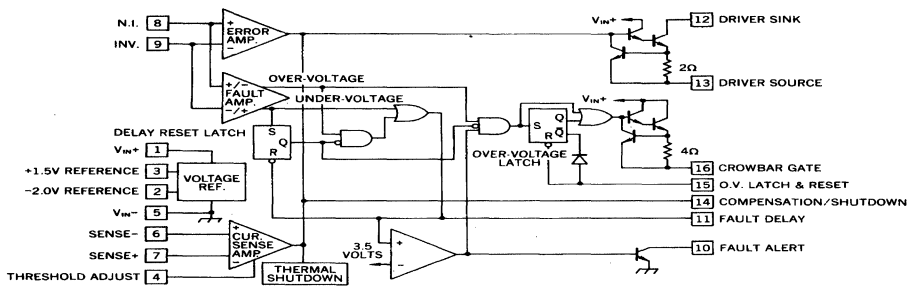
N.I. 8
INV. 9
+
ERROR AMP.
−
$V_{IN}+$
12 DRIVER SINK
2Ω
13 DRIVER SOURCE
OVER-VOLTAGE
+/−
FAULT AMP.
−/+
UNDER-VOLTAGE
DELAY RESET LATCH
S
Q
R
S Q
R $\bar{Q}$
$V_{IN}+$
4Ω
$V_{IN}+$ 1
+1.5V REFERENCE 3
−2.0V REFERENCE 2
VOLTAGE REF.
OVER-VOLTAGE LATCH
16 CROWBAR GATE
15 O.V. LATCH & RESET
$V_{IN}-$ 5
14 COMPENSATION/SHUTDOWN
11 FAULT DELAY
SENSE− 6
SENSE+ 7
CUR. SENSE AMP.
3.5 VOLTS
+
−
10 FAULT ALERT
THRESHOLD ADJUST 4
THERMAL SHUTDOWN